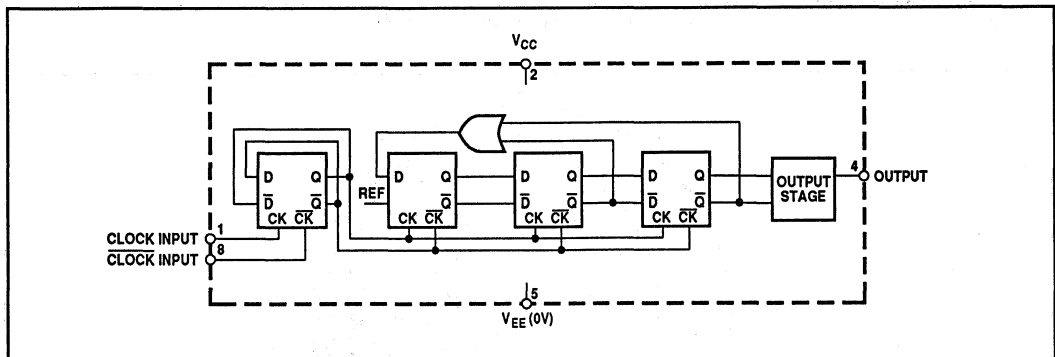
$V_{CC}$
2
D Q
$\overline{D}$ $\overline{Q}$
CK $\overline{CK}$
REF D Q
$\overline{Q}$
CK $\overline{CK}$
D Q
$\overline{D}$ $\overline{Q}$
CK $\overline{CK}$
D Q
$\overline{D}$ $\overline{Q}$
CK $\overline{CK}$
OUTPUT STAGE
4 OUTPUT
CLOCK INPUT 1
$\overline{\text{CLOCK INPUT}}$ 8
5
$V_{EE}$ (0V)